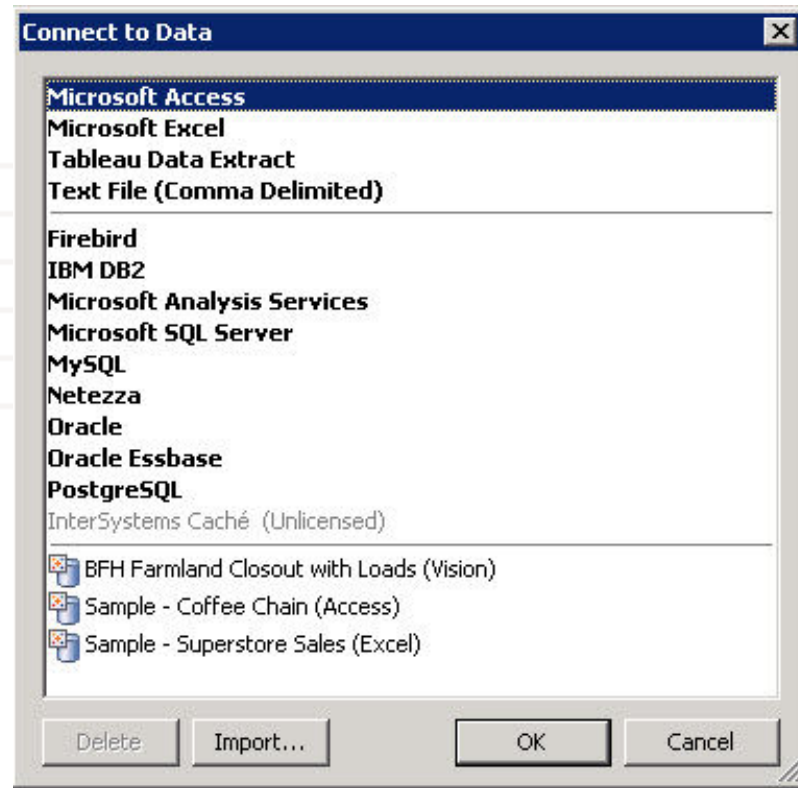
Connect to Data

Microsoft Access
Microsoft Excel
Tableau Data Extract
Text File (Comma Delimited)

Firebird
IBM DB2
Microsoft Analysis Services
Microsoft SQL Server
MySQL
Netezza
Oracle
Oracle Essbase
PostgreSQL
InterSystems Caché (Unlicensed)

BFH Farmland Closout with Loads (Vision)
Sample - Coffee Chain (Access)
Sample - Superstore Sales (Excel)

Delete
Import...
OK
Cancel